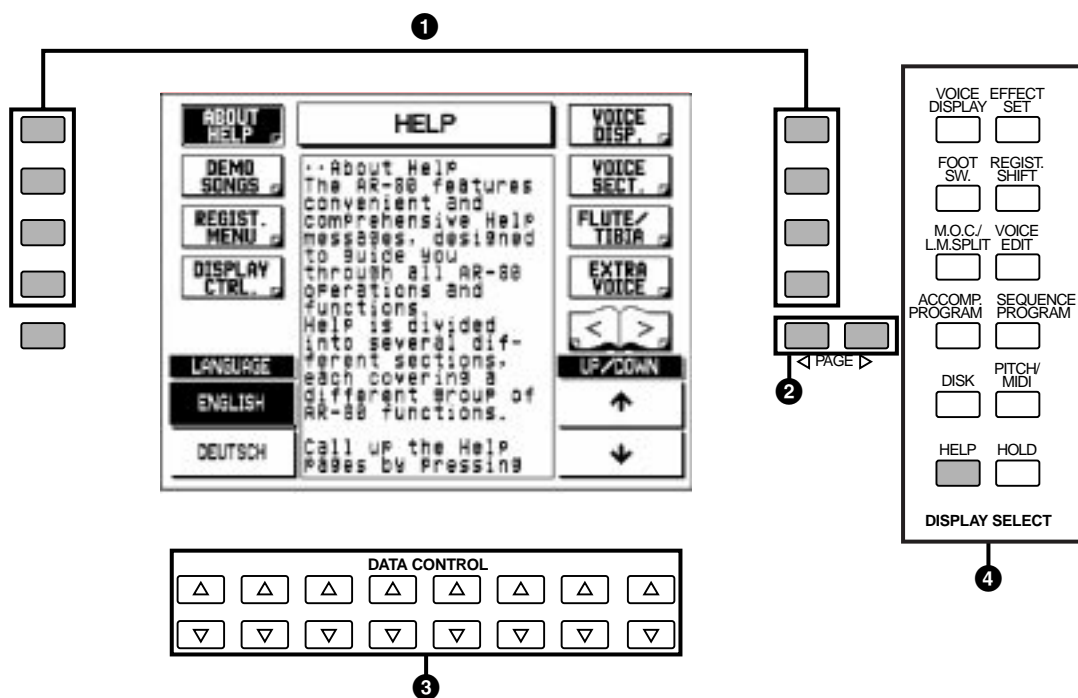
❶

ABOUT HELP

DEMO SONGS

REGIST. MENU

DISPLAY CTRL.

HELP

··About Help
The AR-80 features convenient and comprehensive Help messages, designed to guide you through all AR-80 operations and functions.
Help is divided into several different sections, each covering a different group of AR-80 functions.

Call up the Help pages by pressing

VOICE DISP.

VOICE SECT.

FLUTE/ TIBIA

EXTRA VOICE

< >

LANGUAGE

ENGLISH

DEUTSCH

UP/DOWN

↑

↓

◁ PAGE ▷

❷

VOICE DISPLAY

EFFECT SET

FOOT SW.

REGIST. SHIFT

M.O.C./ L.M.SPLIT

VOICE EDIT

ACCOMP. PROGRAM

SEQUENCE PROGRAM

DISK

PITCH/ MIDI

HELP

HOLD

DISPLAY SELECT

❹

DATA CONTROL

△ △ △ △ △ △ △ △

▽ ▽ ▽ ▽ ▽ ▽ ▽ ▽

❸